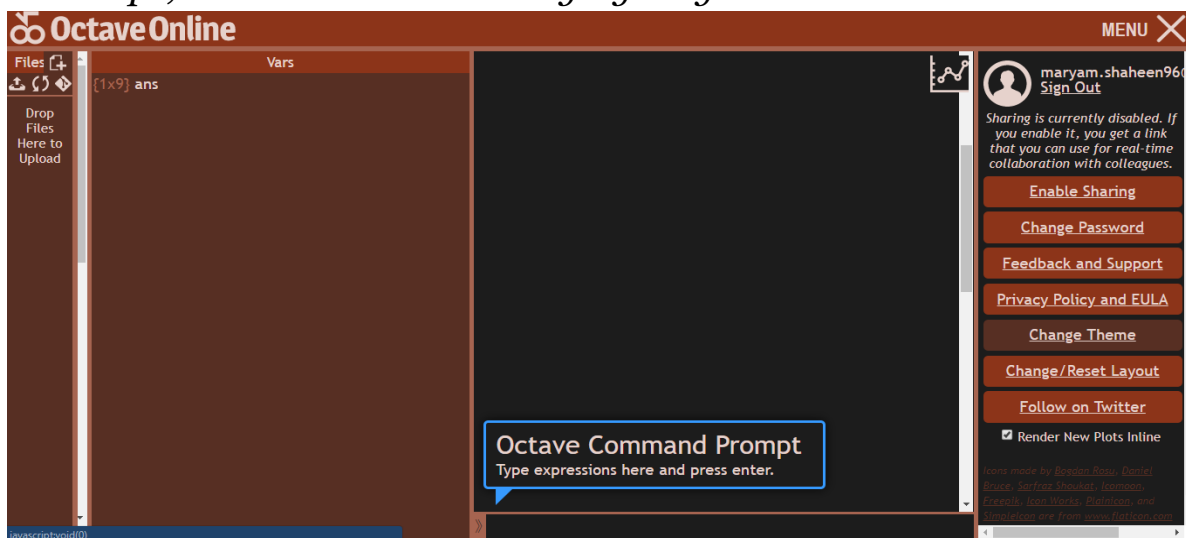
Octave Online

MENU

Files

Drop Files Here to Upload

Vars

{1x9} ans

maryam.shaheen96
Sign Out

Sharing is currently disabled. If you enable it, you get a link that you can use for real-time collaboration with colleagues.

Enable Sharing

Change Password

Feedback and Support

Privacy Policy and EULA

Change Theme

Change/Reset Layout

Follow on Twitter

Render New Plots Inline

Icons made by Bogdan Rosu, Daniel Bruce, Sarfraz Shoukat, Iconmoon, Freepik, Icon Works, Plainicon, and Simpleicon are from www.flaticon.com

Octave Command Prompt
Type expressions here and press enter.

javascript:void(0)